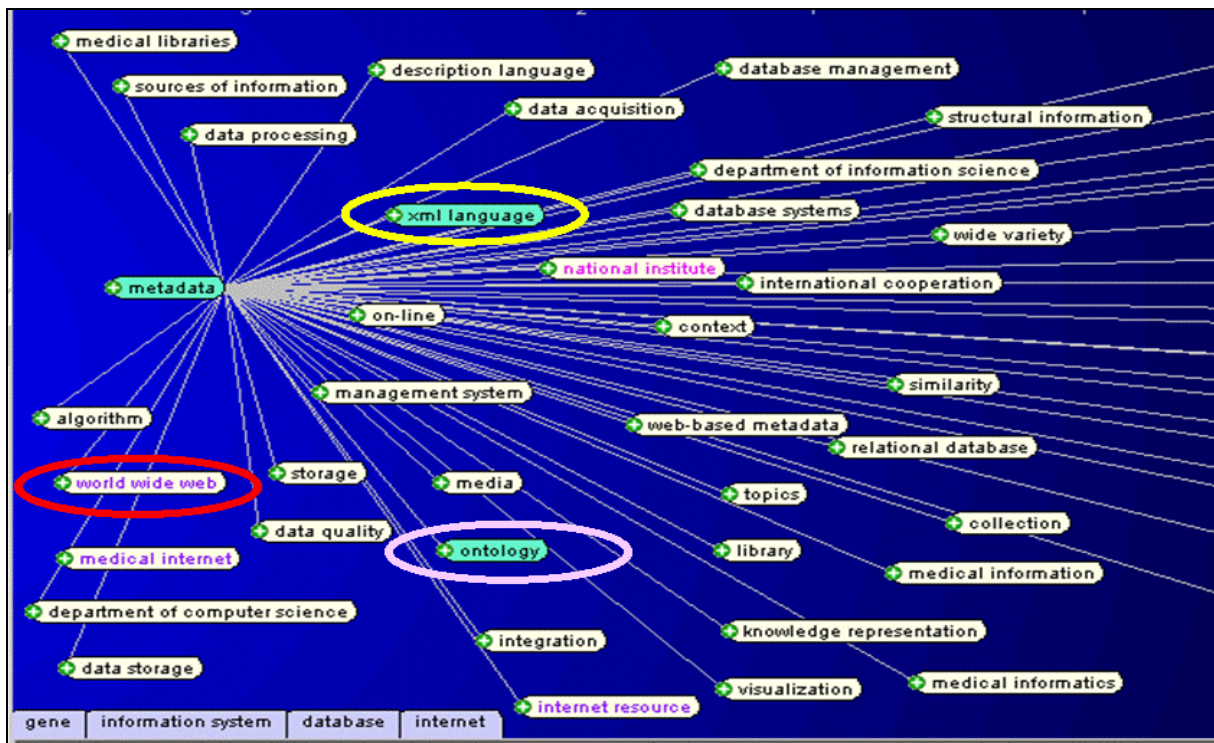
medical libraries
sources of information
description language
database management
data acquisition
data processing
structural information
department of information science
xml language
database systems
wide variety
national institute
metadata
international cooperation
on-line
context
similarity
management system
algorithm
web-based metadata
relational database
world wide web
storage
media
topics
collection
data quality
ontology
medical internet
library
medical information
department of computer science
knowledge representation
integration
data storage
visualization
medical informatics
internet resource
gene
information system
database
internet